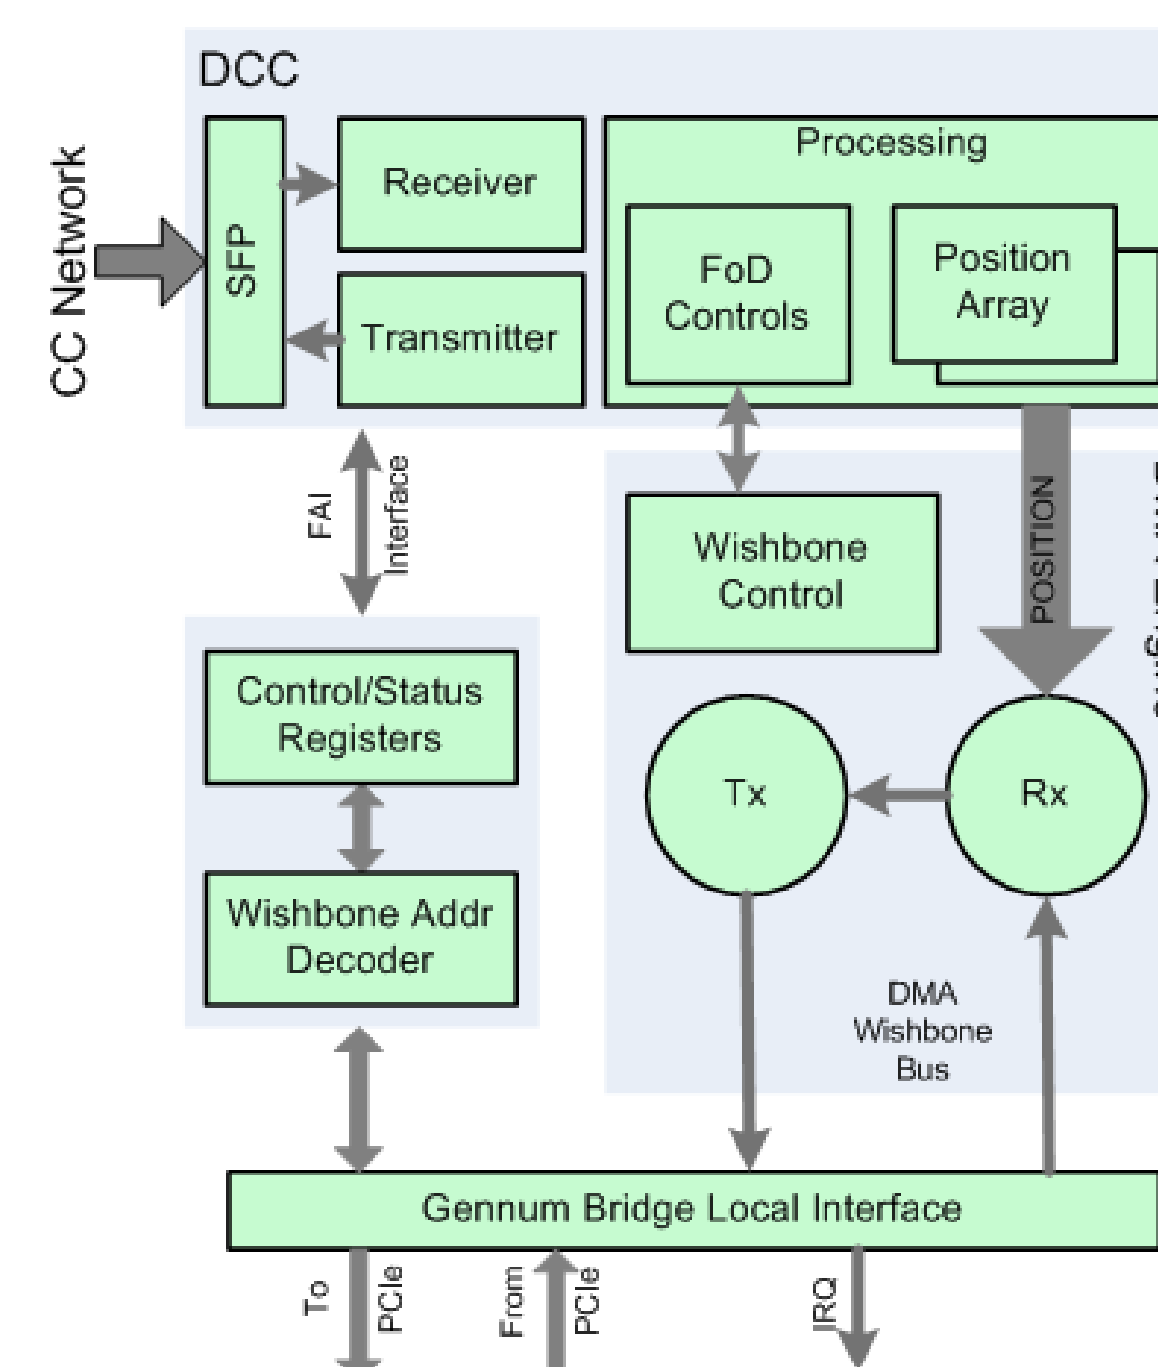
DCC

CC Network

SFP

Receiver

Transmitter

Processing

FoD Controls

Position Array

FAI Interface

Wishbone Control

POSITION

Control/Status Registers

Wishbone Addr Decoder

Tx

Rx

DMA Wishbone Bus

Gennum Bridge Local Interface

To PCIe

From PCIe

IRQ